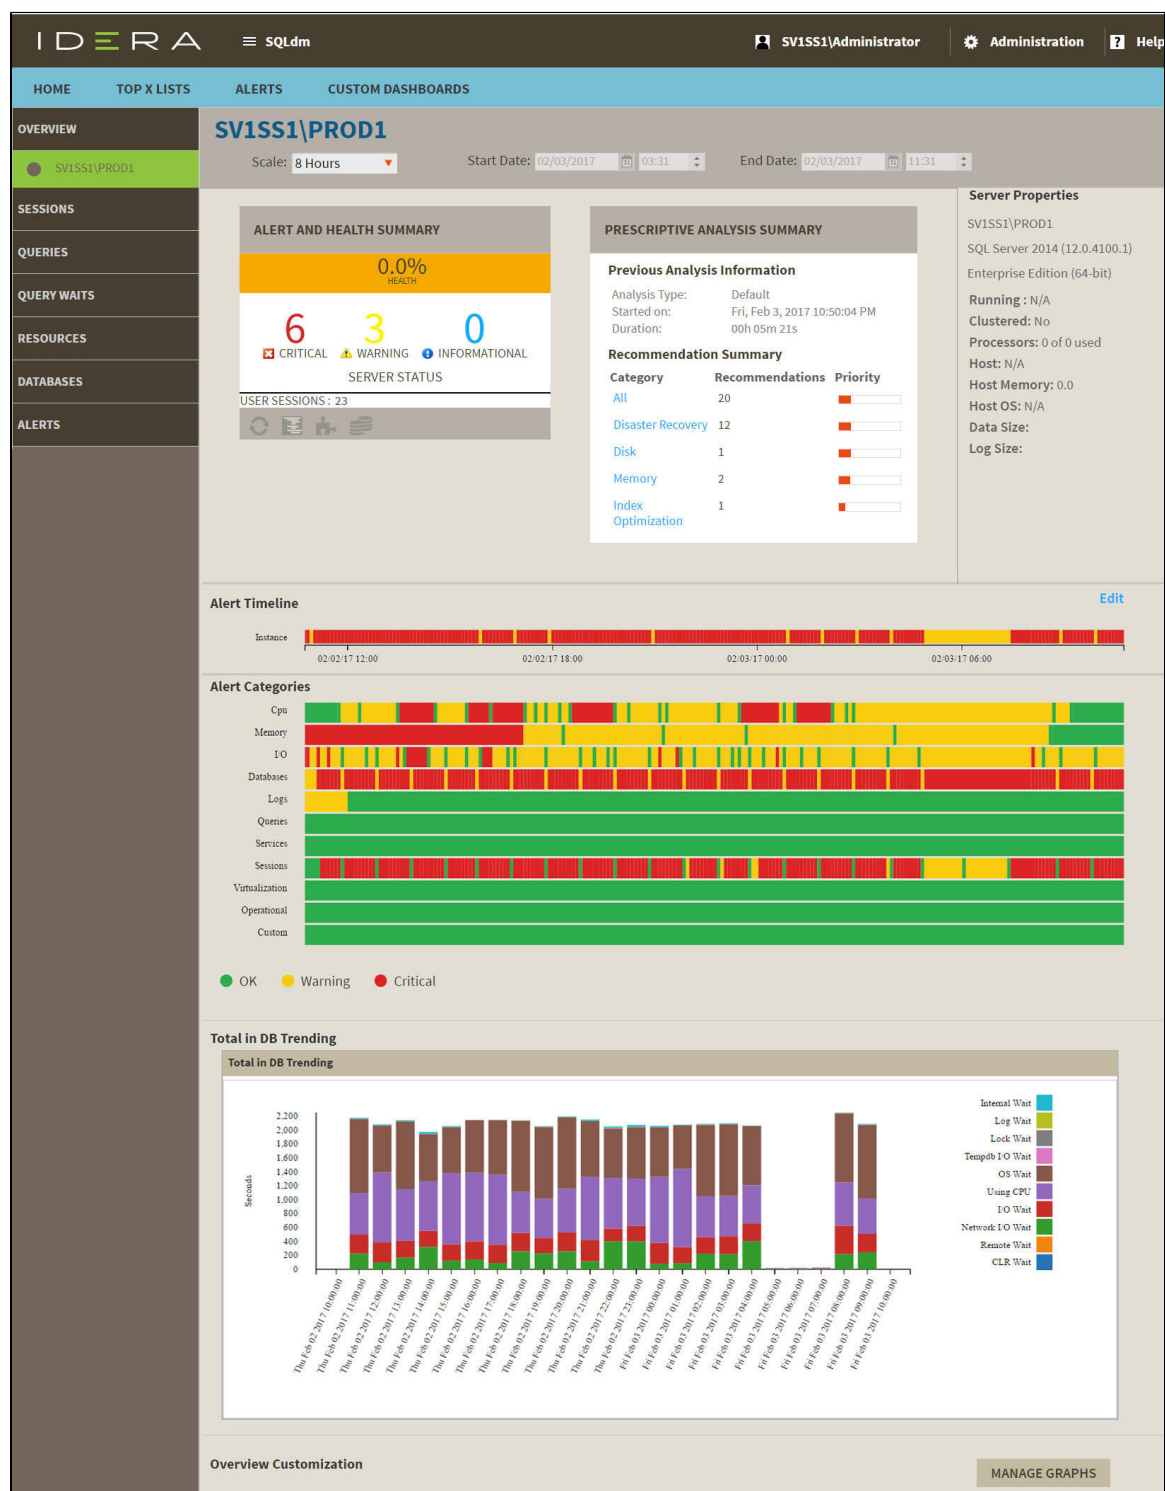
IDERA ≡ SQLdm SV1SS1\Administrator Administration Help

HOME TOP X LISTS ALERTS CUSTOM DASHBOARDS

OVERVIEW
SV1SS1\PROD1
SESSIONS
QUERIES
QUERY WAITS
RESOURCES
DATABASES
ALERTS

SV1SS1\PROD1
Scale: 8 Hours Start Date: 02/03/2017 03:31 End Date: 02/03/2017 11:31

ALERT AND HEALTH SUMMARY
0.0%
HEALTH
6 CRITICAL 3 WARNING 0 INFORMATIONAL
SERVER STATUS
USER SESSIONS : 23

PRESCRIPTIVE ANALYSIS SUMMARY
Previous Analysis Information
Analysis Type: Default
Started on: Fri, Feb 3, 2017 10:50:04 PM
Duration: 00h 05m 21s
Recommendation Summary

| Category | Recommendations | Priority |
|---|---|---|
| All | 20 | |
| Disaster Recovery | 12 | |
| Disk | 1 | |
| Memory | 2 | |
| Index Optimization | 1 | |

Server Properties
SV1SS1\PROD1
SQL Server 2014 (12.0.4100.1)
Enterprise Edition (64-bit)
Running : N/A
Clustered: No
Processors: 0 of 0 used
Host: N/A
Host Memory: 0.0
Host OS: N/A
Data Size:
Log Size:

Alert Timeline
Edit
Instance
02/02/17 12:00 02/02/17 18:00 02/03/17 00:00 02/03/17 06:00

Alert Categories
Cpu
Memory
I/O
Databases
Logs
Queries
Services
Sessions
Virtualization
Operational
Custom

OK Warning Critical

Total in DB Trending
Total in DB Trending
2,200 2,000 1,800 1,600 1,400 1,200 1,000 800 600 400 200 0
Seconds
Thu Feb 02 2017 10:00:00 Thu Feb 02 2017 11:00:00 Thu Feb 02 2017 12:00:00 Thu Feb 02 2017 13:00:00 Thu Feb 02 2017 14:00:00 Thu Feb 02 2017 15:00:00 Thu Feb 02 2017 16:00:00 Thu Feb 02 2017 17:00:00 Thu Feb 02 2017 18:00:00 Thu Feb 02 2017 19:00:00 Thu Feb 02 2017 20:00:00 Thu Feb 02 2017 21:00:00 Thu Feb 02 2017 22:00:00 Thu Feb 02 2017 23:00:00 Fri Feb 03 2017 00:00:00 Fri Feb 03 2017 01:00:00 Fri Feb 03 2017 02:00:00 Fri Feb 03 2017 03:00:00 Fri Feb 03 2017 04:00:00 Fri Feb 03 2017 05:00:00 Fri Feb 03 2017 06:00:00 Fri Feb 03 2017 07:00:00 Fri Feb 03 2017 08:00:00 Fri Feb 03 2017 09:00:00 Fri Feb 03 2017 10:00:00
Internal Wait
Log Wait
Lock Wait
Tempdb I/O Wait
OS Wait
Using CPU
I/O Wait
Network I/O Wait
Remote Wait
CLR Wait

Overview Customization
MANAGE GRAPHS